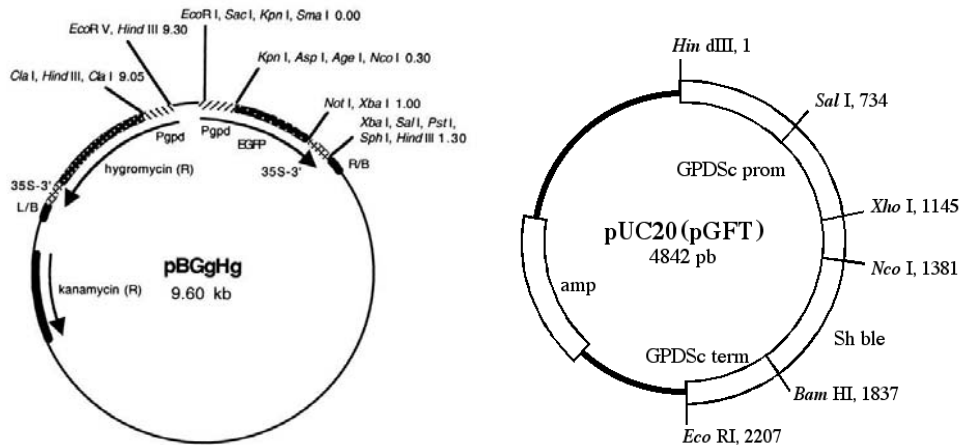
EcoR I, Sac I, Kpn I, Sma I 0.00

EcoR V, Hind III 9.30

Kpn I, Asp I, Age I, Nco I 0.30

Cla I, Hind III, Cla I 9.05

Not I, Xba I 1.00

Xba I, Sal I, Pst I, Sph I, Hind III 1.30

Pgpd

Pgpd

EGFP

hygromycin (R)

35S-3'

R/B

35S-3'

L/B

pBGgHg

9.60 kb

kanamycin (R)

Hin dIII, 1

Sal I, 734

GPDSc prom

Xho I, 1145

pUC20(pGFT)

4842 pb

Nco I, 1381

amp

Sh ble

GPDSc term

Bam HI, 1837

Eco RI, 2207